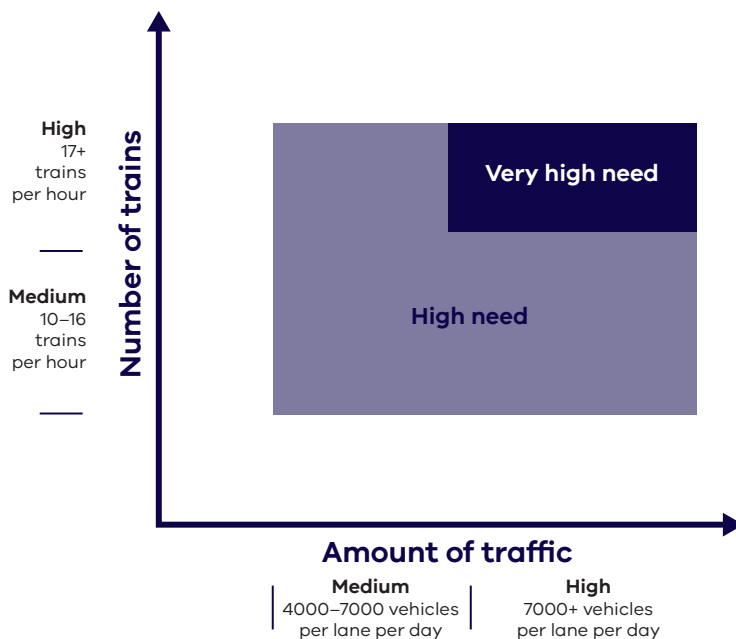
High
17+
trains
per hour

Medium
10–16
trains
per hour

Number of trains

Very high need

High need

Amount of traffic

Medium
4000–7000 vehicles
per lane per day

High
7000+ vehicles
per lane per day